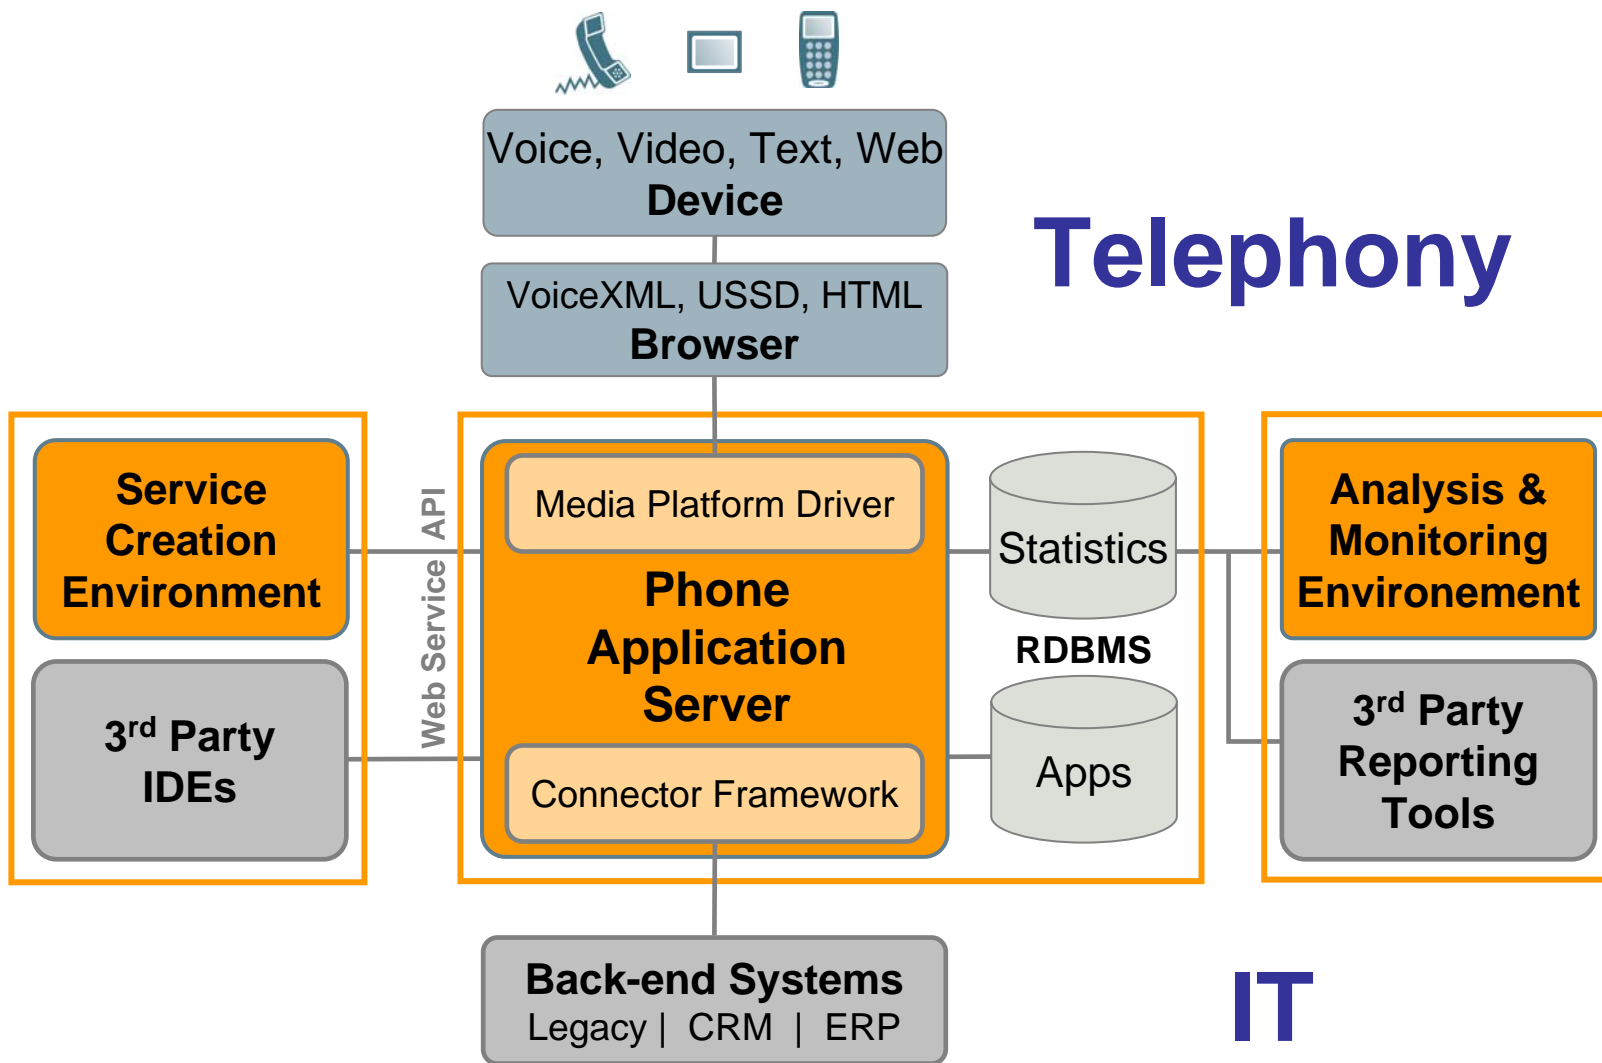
Voice, Video, Text, Web
Device

VoiceXML, USSD, HTML
Browser

Telephony

Service Creation Environment

3rd Party IDEs

Web Service API

Media Platform Driver

Phone Application Server

Connector Framework

Statistics

RDBMS

Apps

Analysis & Monitoring Environement

3rd Party Reporting Tools

Back-end Systems
Legacy | CRM | ERP

IT